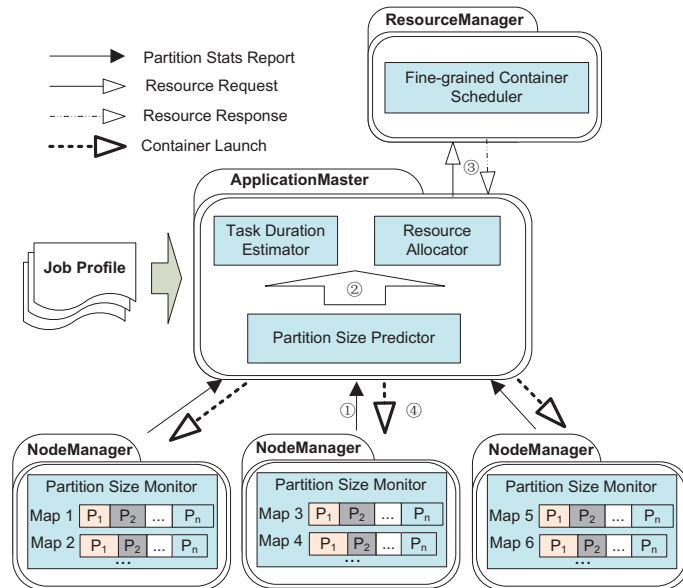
Partition Stats Report
Resource Request
Resource Response
Container Launch

ResourceManager
Fine-grained Container Scheduler

③

ApplicationMaster
Task Duration Estimator
Resource Allocator
②
Partition Size Predictor

Job Profile

①
④

NodeManager
Partition Size Monitor
Map 1 $P_1$ $P_2$ ... $P_n$
Map 2 $P_1$ $P_2$ ... $P_n$
...

NodeManager
Partition Size Monitor
Map 3 $P_1$ $P_2$ ... $P_n$
Map 4 $P_1$ $P_2$ ... $P_n$
...

NodeManager
Partition Size Monitor
Map 5 $P_1$ $P_2$ ... $P_n$
Map 6 $P_1$ $P_2$ ... $P_n$
...